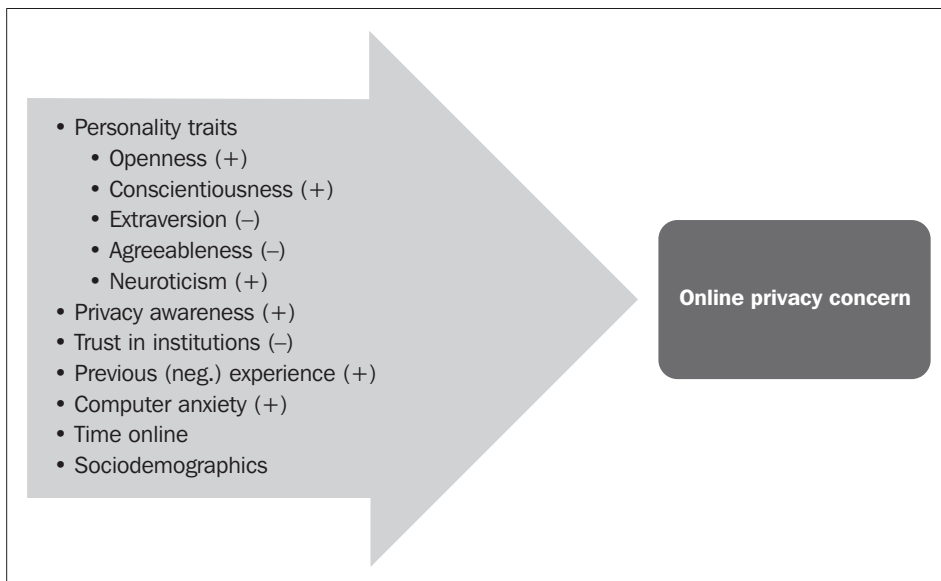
- Personality traits
  - Openness (+)
  - Conscientiousness (+)
  - Extraversion (–)
  - Agreeableness (–)
  - Neuroticism (+)
- Privacy awareness (+)
- Trust in institutions (–)
- Previous (neg.) experience (+)
- Computer anxiety (+)
- Time online
- Sociodemographics

Online privacy concern